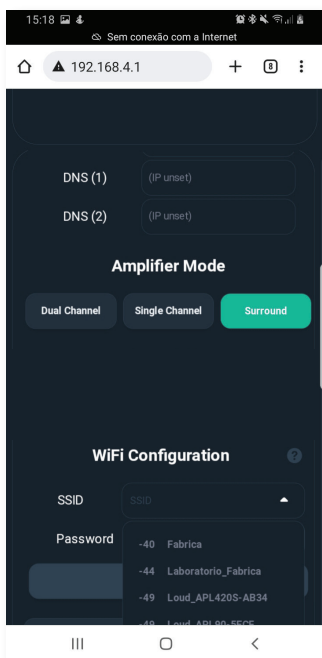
15:18

Sem conexão com a Internet

192.168.4.1

8

DNS (1) (IP unset)

DNS (2) (IP unset)

Amplifier Mode

Dual Channel

Single Channel

Surround

WiFi Configuration

?

SSID SSID

Password

-40 Fabrica

-44 Laboratorio_Fabrica

-49 Loud_APL420S-AB34

-49 Loud_APL80-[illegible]